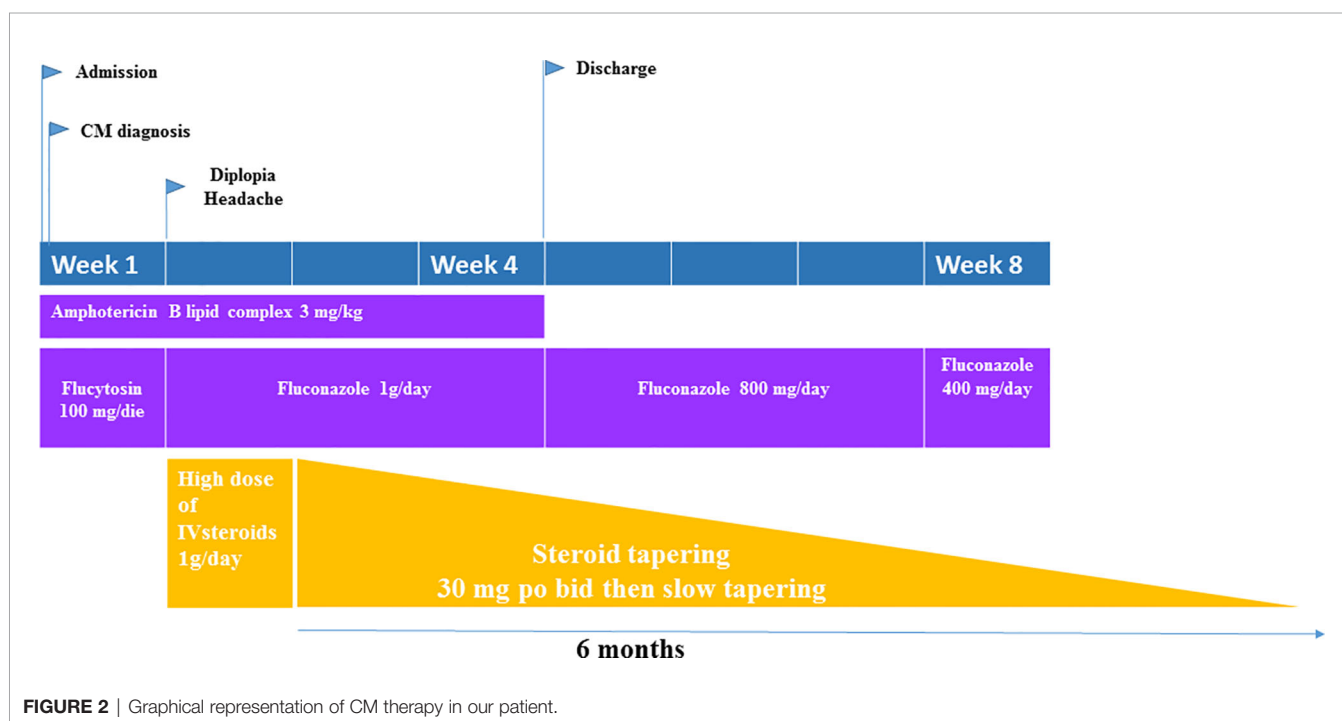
Admission

CM diagnosis

Diplopia
Headache

Discharge

Week 1

Week 4

Week 8

Amphotericin B lipid complex 3 mg/kg

Flucytosin 100 mg/die

Fluconazole 1g/day

Fluconazole 800 mg/day

Fluconazole 400 mg/day

High dose of IVsteroids 1g/day

Steroid tapering
30 mg po bid then slow tapering

6 months

**FIGURE 2** | Graphical representation of CM therapy in our patient.